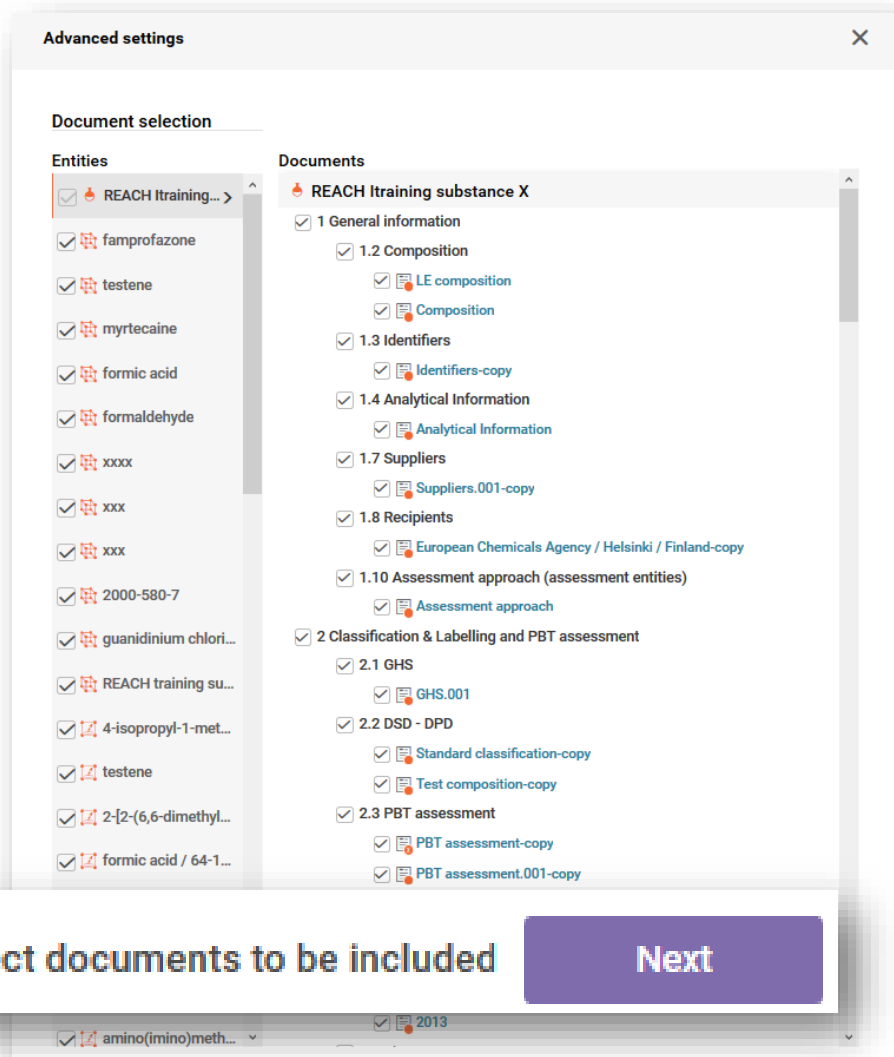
Advanced settings

Document selection

Entities

REACH Itraining...
famprofazone
testene
myrtecaine
formic acid
formaldehyde
xxxx
xxx
xxx
2000-580-7
guanidinium chlori...
REACH training su...
4-isopropyl-1-met...
testene
2-[2-(6,6-dimethyl...
formic acid / 64-1...
amino(imino)meth...

Documents

REACH Itraining substance X
1 General information
1.2 Composition
LE composition
Composition
1.3 Identifiers
Identifiers-copy
1.4 Analytical Information
Analytical Information
1.7 Suppliers
Suppliers.001-copy
1.8 Recipients
European Chemicals Agency / Helsinki / Finland-copy
1.10 Assessment approach (assessment entities)
Assessment approach
2 Classification & Labelling and PBT assessment
2.1 GHS
GHS.001
2.2 DSD - DPD
Standard classification-copy
Test composition-copy
2.3 PBT assessment
PBT assessment-copy
PBT assessment.001-copy
2013

ct documents to be included

Next